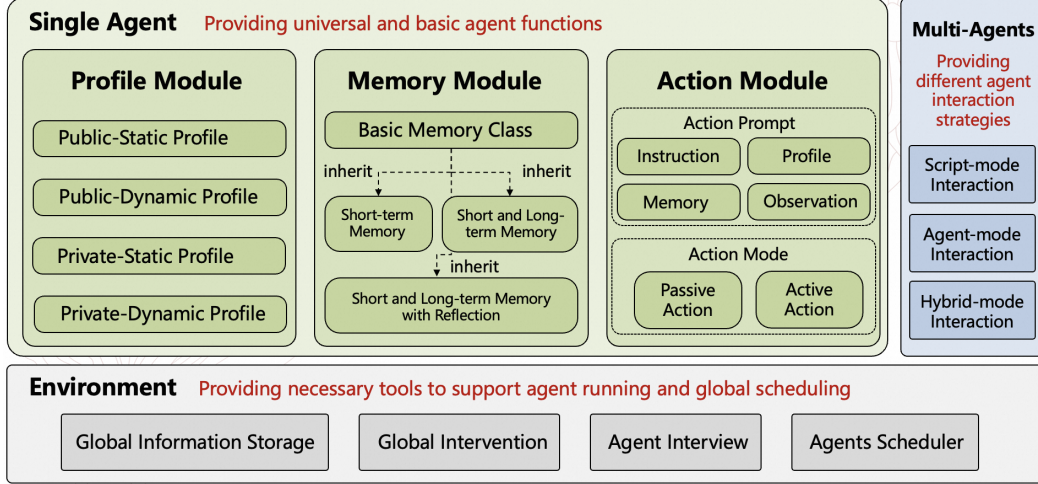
Single Agent Providing universal and basic agent functions

Profile Module

Public-Static Profile

Public-Dynamic Profile

Private-Static Profile

Private-Dynamic Profile

Memory Module

Basic Memory Class

inherit

inherit

Short-term Memory

Short and Long-term Memory

inherit

Short and Long-term Memory with Reflection

Action Module

Action Prompt

Instruction

Profile

Memory

Observation

Action Mode

Passive Action

Active Action

Multi-Agents

Providing different agent interaction strategies

Script-mode Interaction

Agent-mode Interaction

Hybrid-mode Interaction

Environment Providing necessary tools to support agent running and global scheduling

Global Information Storage

Global Intervention

Agent Interview

Agents Scheduler